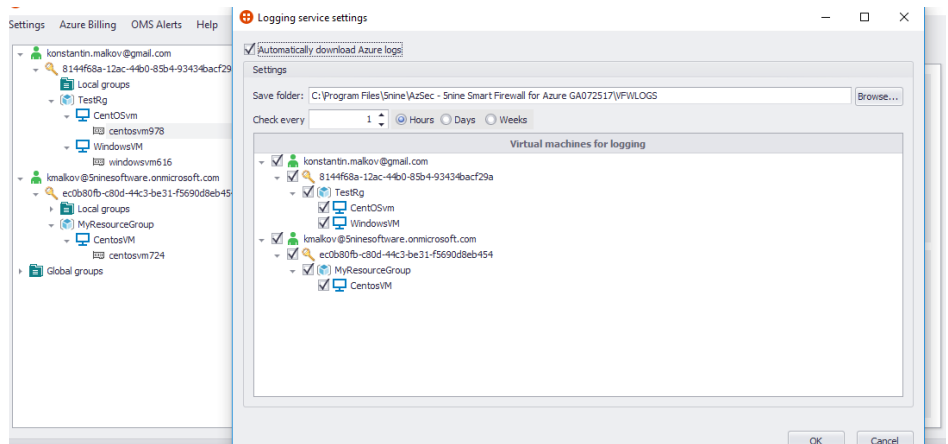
Settings Azure Billing OMS Alerts Help

konstantin.malkov@gmail.com
8144f68a-12ac-44b0-85b4-93434bacf29
Local groups
TestRg
CentOSvm
centosvm978
WindowsVM
windowsvm616
kmalkov@5ninesoftware.onmicrosoft.com
ec0b80fb-c80d-44c3-be31-f5690d8eb454
Local groups
MyResourceGroup
CentosVM
centosvm724
Global groups

Logging service settings

Automatically download Azure logs

Settings

Save folder: C:\Program Files\5nine\AzSec - 5nine Smart Firewall for Azure GA072517\VFWLOGS Browse...

Check every 1 Hours Days Weeks

Virtual machines for logging

konstantin.malkov@gmail.com
8144f68a-12ac-44b0-85b4-93434bacf29a
TestRg
CentOSvm
WindowsVM
kmalkov@5ninesoftware.onmicrosoft.com
ec0b80fb-c80d-44c3-be31-f5690d8eb454
MyResourceGroup
CentosVM

OK Cancel